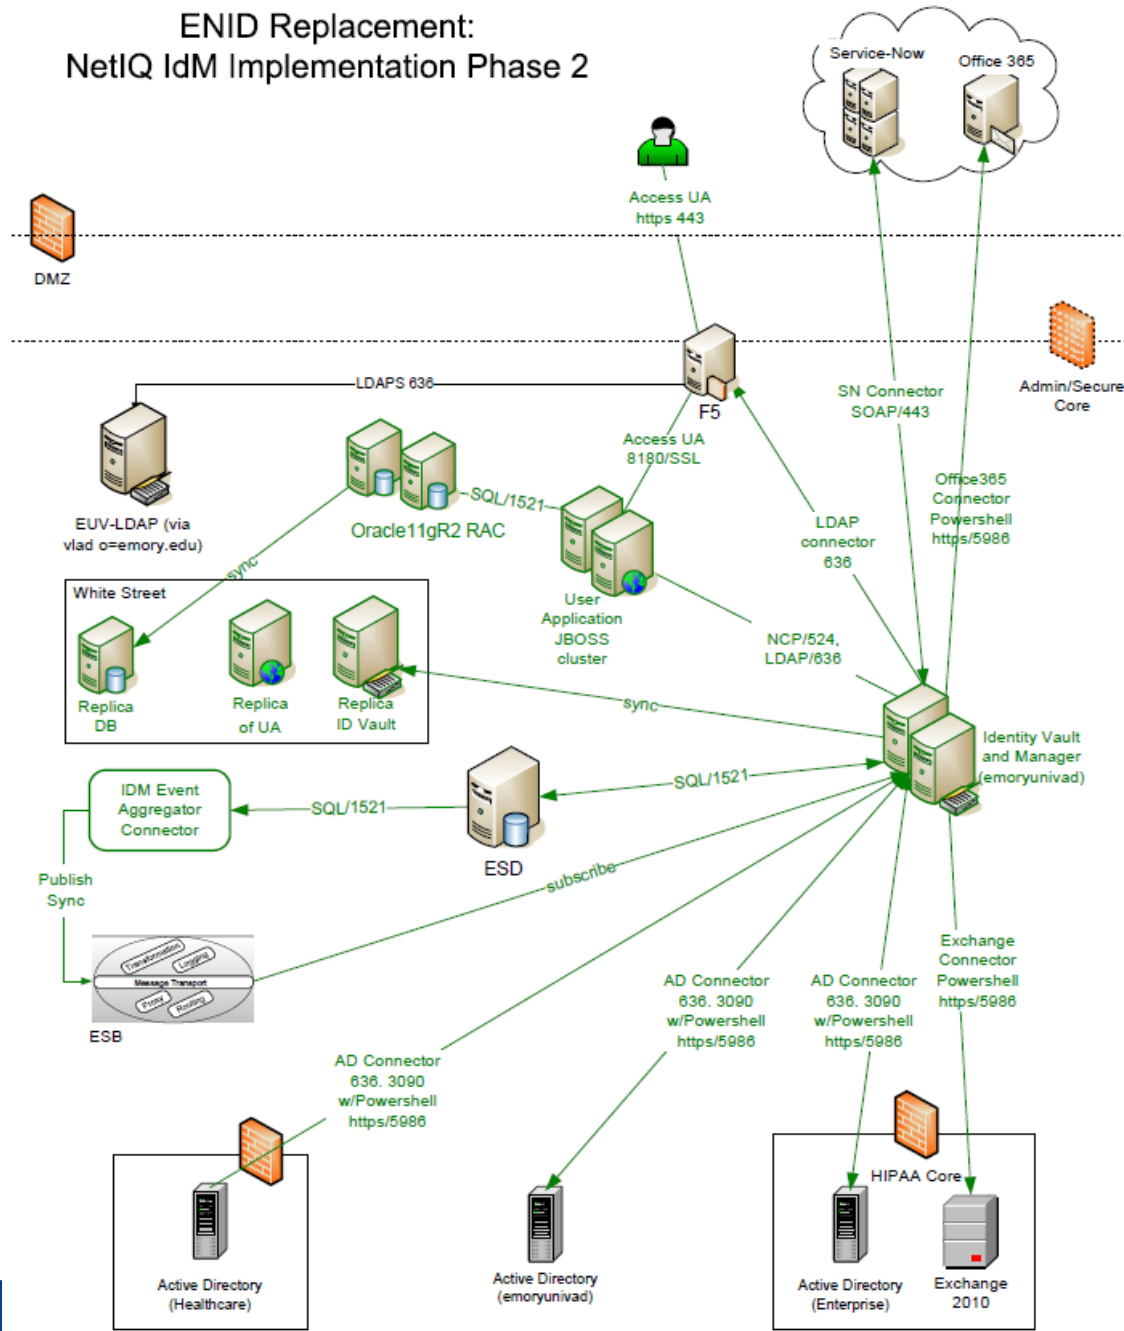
ENID Replacement:
NetIQ IdM Implementation Phase 2

Service-Now
Office 365

Access UA
https 443

DMZ

Admin/Secure Core

LDAPS 636

F5

SN Connector
SOAP/443

EUV-LDAP (via vlad o=emory.edu)

Oracle11gR2 RAC

SQL/1521

Access UA
8180/SSL

Office365
Connector
Powershell
https/5986

LDAP
connector
636

sync

White Street

Replica DB

Replica of UA

Replica ID Vault

User
Application
JBOSS
cluster

NCP/524,
LDAP/636

sync

Identity Vault and Manager (emoryunivad)

IDM Event Aggregator Connector

SQL/1521

SQL/1521

ESD

Publish
Sync

subscribe

Transformation
Logging
Message Transport
Proxy
Routing

ESB

Exchange
Connector
Powershell
https/5986

AD Connector
636. 3090
w/Powershell
https/5986

AD Connector
636. 3090
w/Powershell
https/5986

AD Connector
636. 3090
w/Powershell
https/5986

HIPAA Core

Active Directory
(Healthcare)

Active Directory
(emoryunivad)

Active Directory
(Enterprise)

Exchange
2010